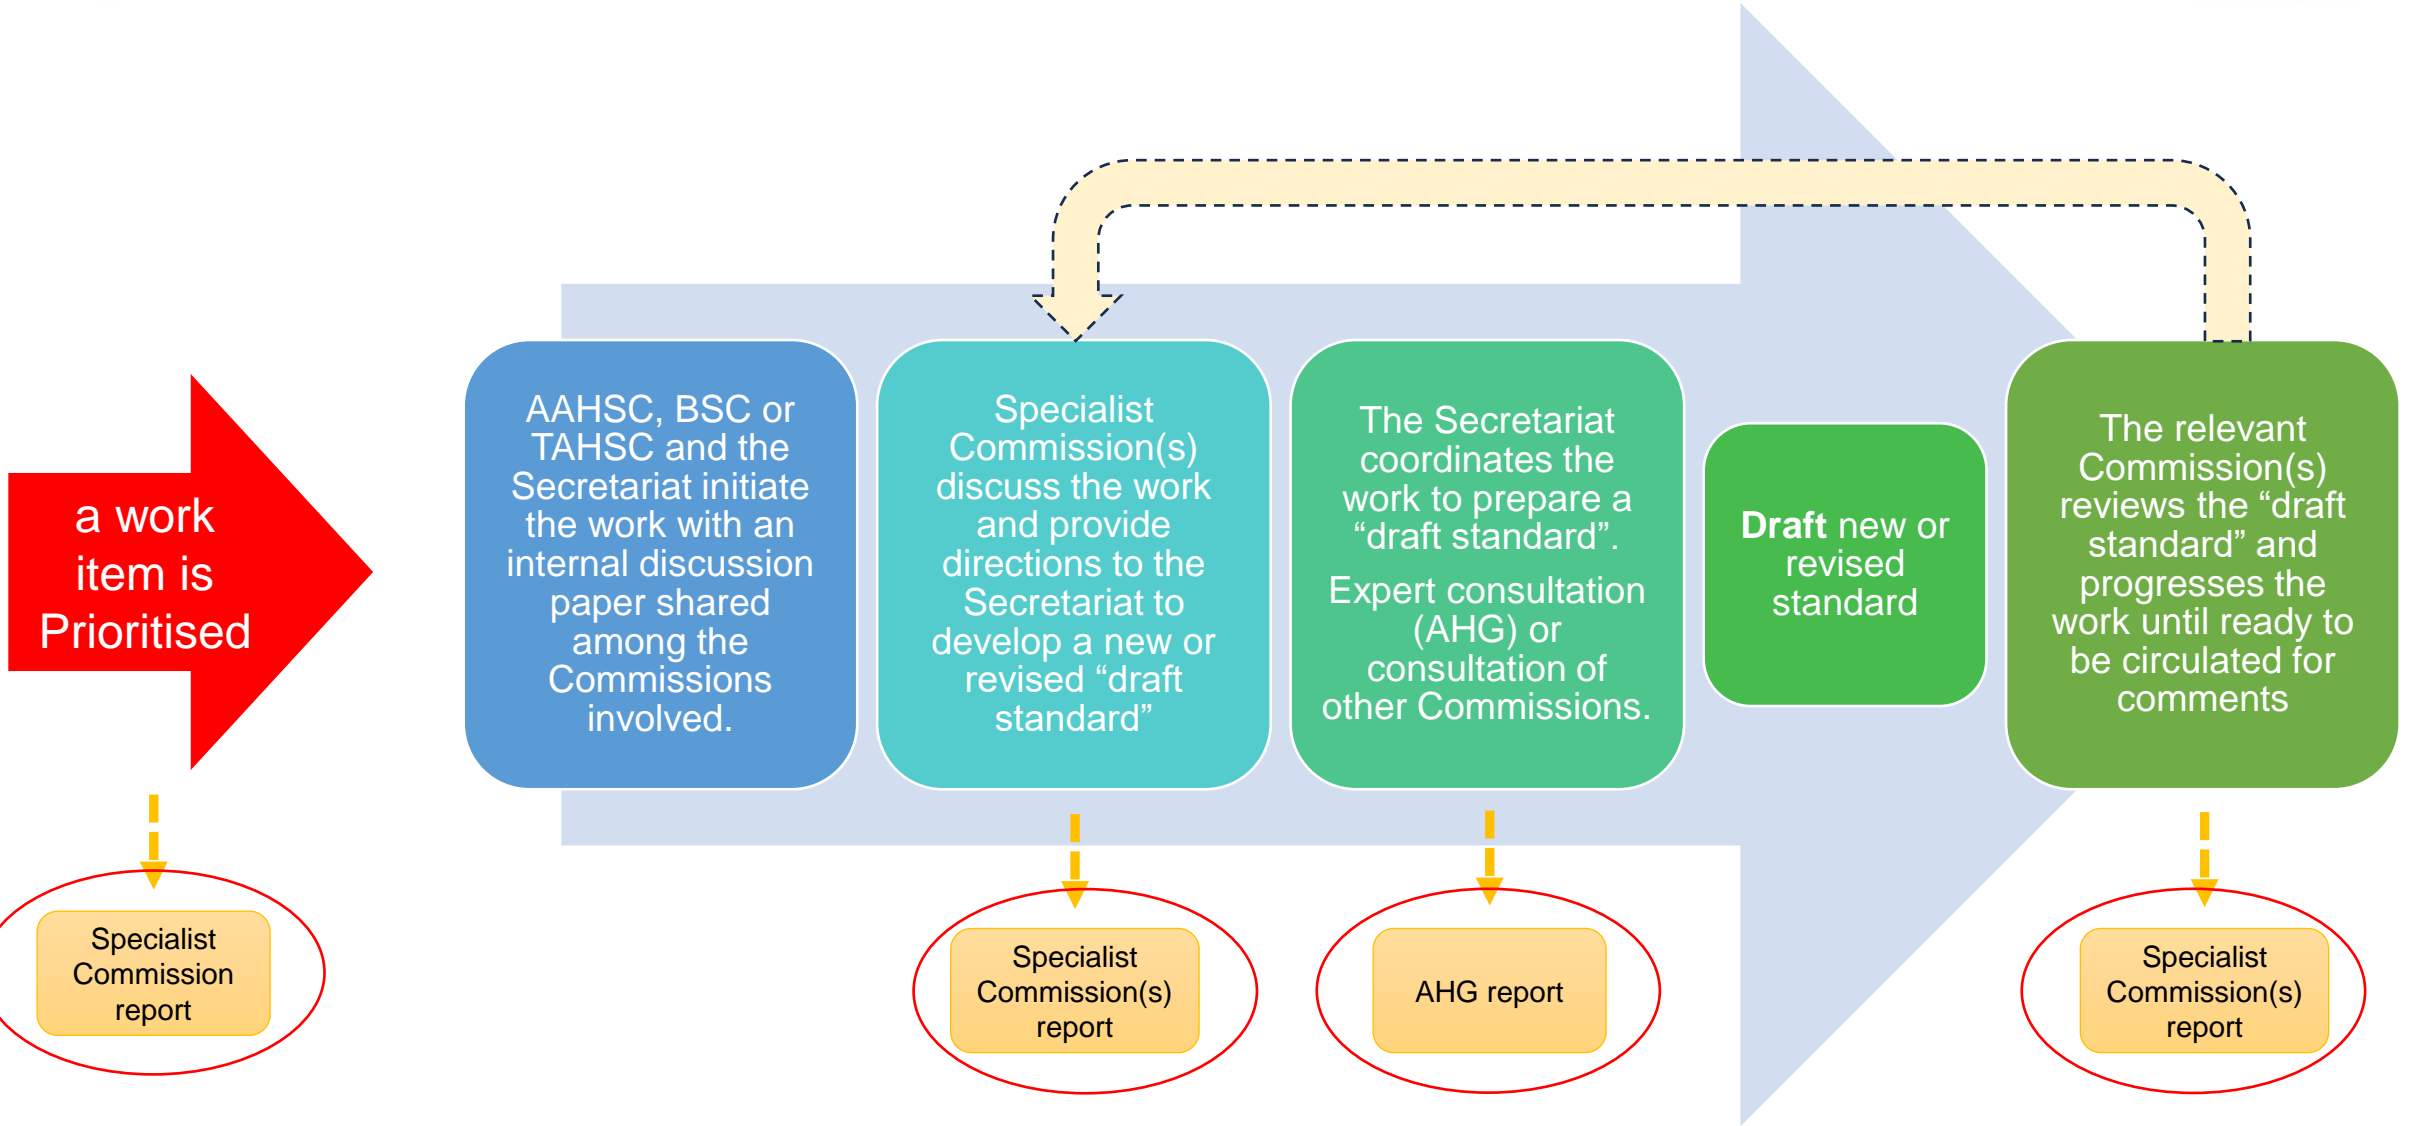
a work item is Prioritised

AAHSC, BSC or TAHSC and the Secretariat initiate the work with an internal discussion paper shared among the Commissions involved.

Specialist Commission(s) discuss the work and provide directions to the Secretariat to develop a new or revised “draft standard”

The Secretariat coordinates the work to prepare a “draft standard”.

Expert consultation (AHG) or consultation of other Commissions.

Draft new or revised standard

The relevant Commission(s) reviews the “draft standard” and progresses the work until ready to be circulated for comments

Specialist Commission report

Specialist Commission(s) report

AHG report

Specialist Commission(s) report